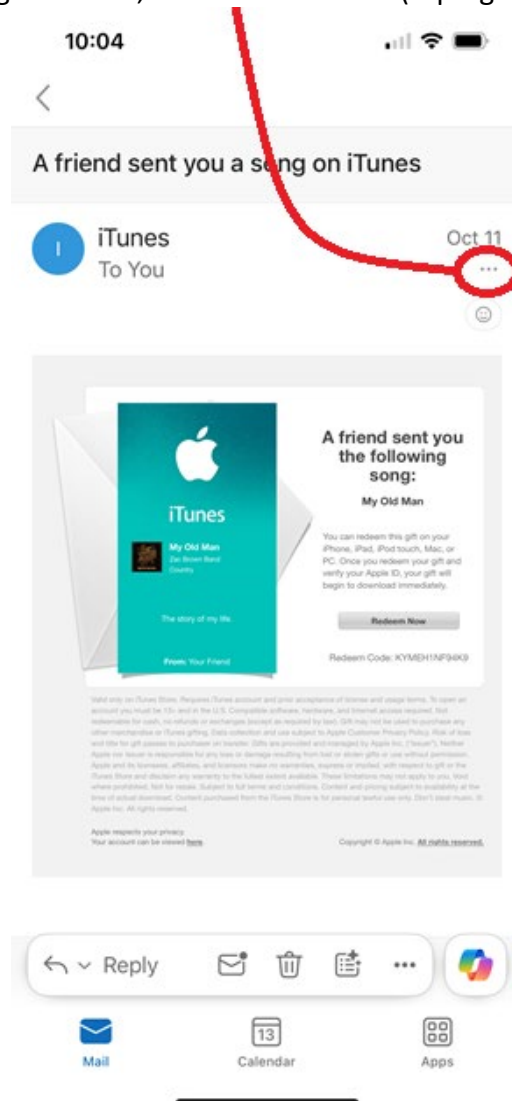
10:04

A friend sent you a song on iTunes

I iTunes
To You
Oct 11

iTunes

My Old Man
Zac Brown Band
Country

The story of my life

From: Your Friend

A friend sent you the following song:

My Old Man

You can redeem this gift on your iPhone, iPad, iPod touch, Mac, or PC. Once you redeem your gift and verify your Apple ID, your gift will begin to download immediately.

Redeem Now

Redeem Code: KYMEH1NF94K9

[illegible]

Apple respects your privacy.
Your account can be viewed here.

Copyright © Apple Inc. All rights reserved.

Reply

Mail
13
Calendar
Apps